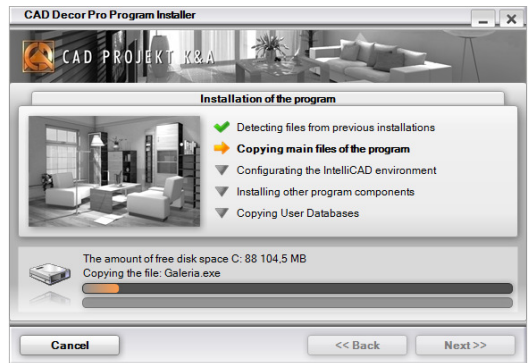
CAD Decor Pro Program Installer

CAD PROJEKT K&A

Installation of the program

Detecting files from previous installations
Copying main files of the program
Configurating the IntelliCAD environment
Installing other program components
Copying User Databases

The amount of free disk space C: 88 104,5 MB
Copying the file: Galeria.exe

Cancel
<< Back
Next >>